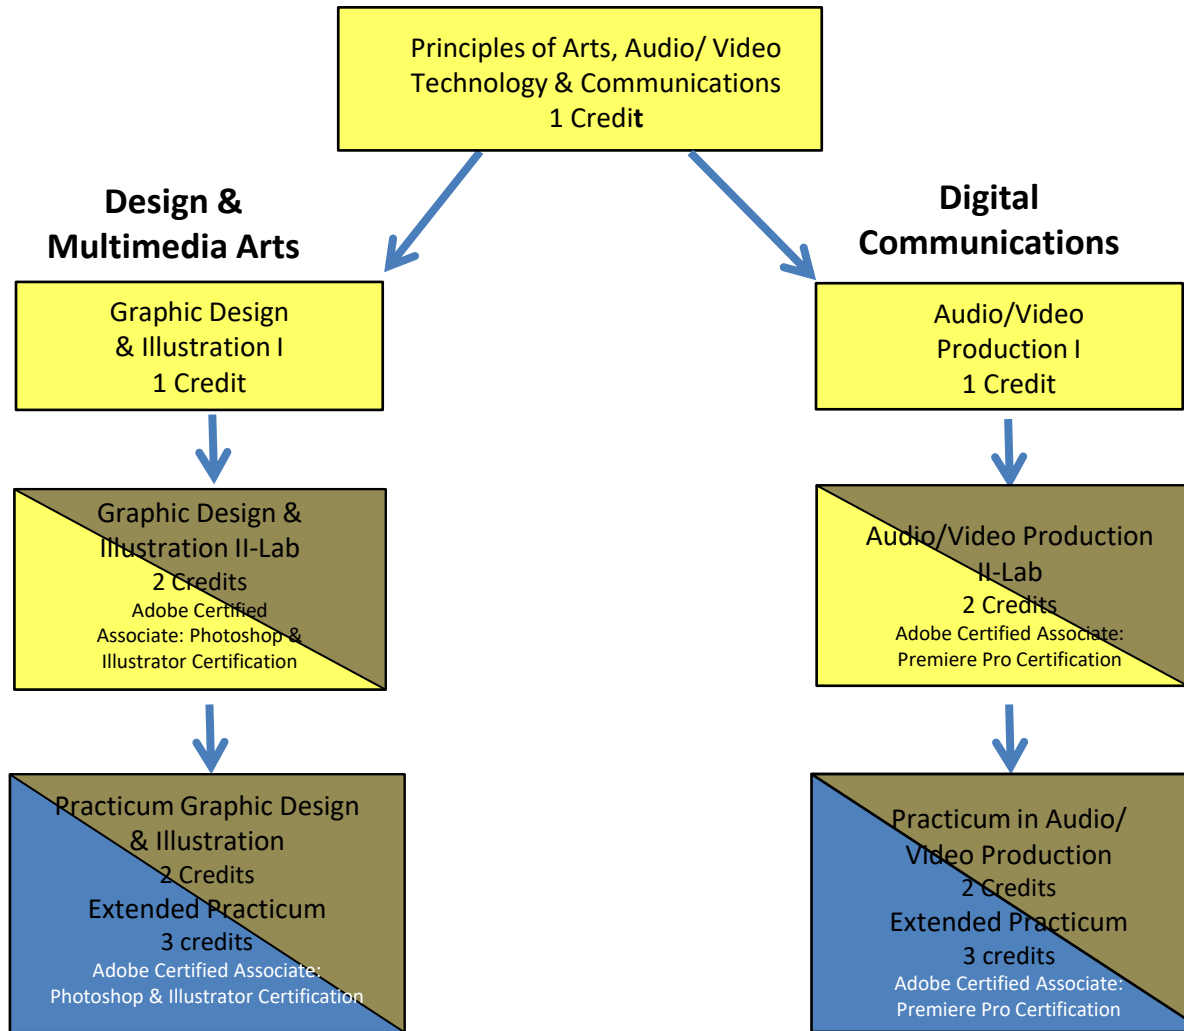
Principles of Arts, Audio/ Video Technology & Communications
1 Credit

Design & Multimedia Arts

Graphic Design & Illustration I
1 Credit

Graphic Design & Illustration II-Lab
2 Credits
Adobe Certified Associate: Photoshop & Illustrator Certification

Practicum Graphic Design & Illustration
2 Credits
Extended Practicum
3 credits
Adobe Certified Associate: Photoshop & Illustrator Certification

Digital Communications

Audio/Video Production I
1 Credit

Audio/Video Production II-Lab
2 Credits
Adobe Certified Associate: Premiere Pro Certification

Practicum in Audio/ Video Production
2 Credits
Extended Practicum
3 credits
Adobe Certified Associate: Premiere Pro Certification